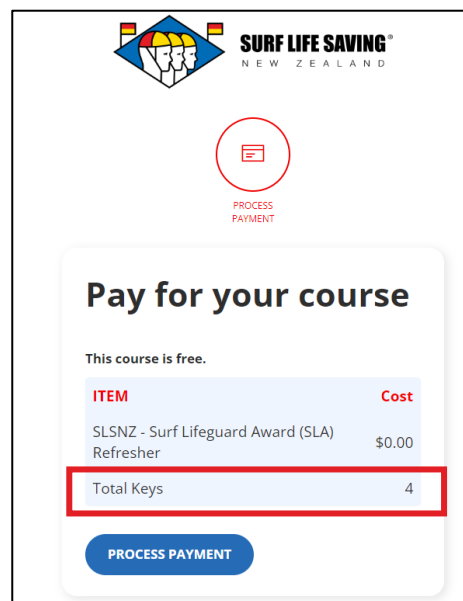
SURF LIFE SAVING®
NEW ZEALAND

PROCESS PAYMENT

Pay for your course

This course is free.

| ITEM | Cost |
|---|---|
| SLSNZ - Surf Lifeguard Award (SLA) Refresher | $0.00 |
| Total Keys | 4 |

PROCESS PAYMENT